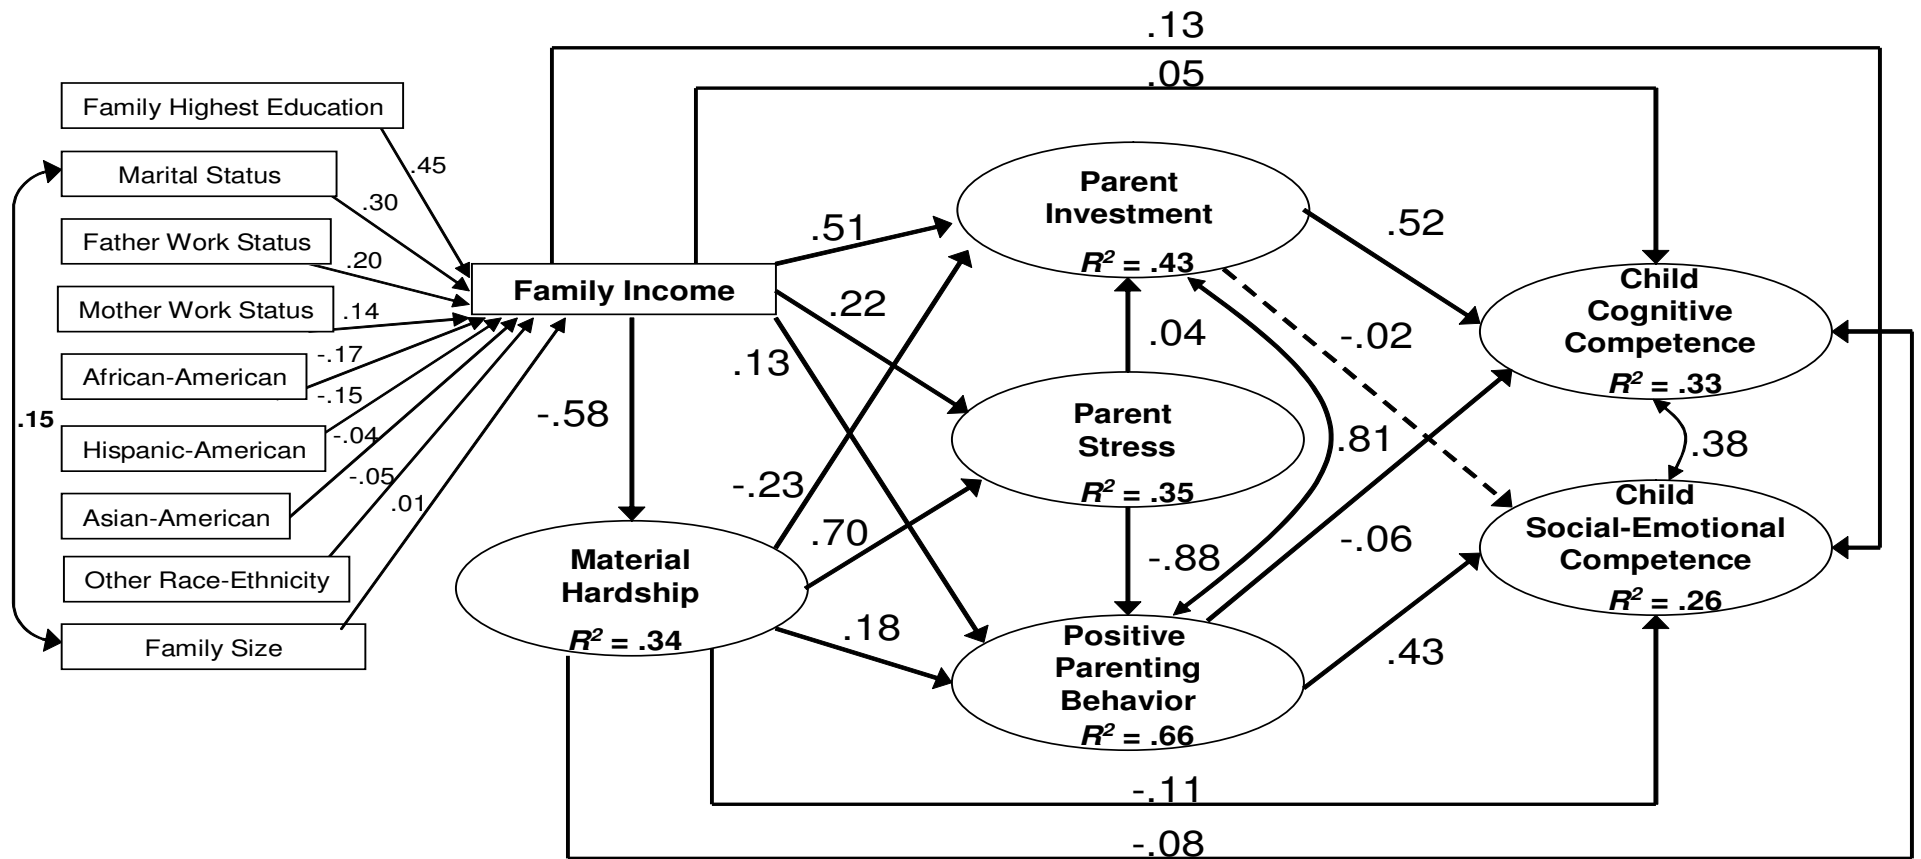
.13

.05

Family Highest Education

.45

Marital Status

.30

Father Work Status

.20

Mother Work Status

.14

African-American

-.17

-.15

Hispanic-American

-.04

Asian-American

-.05

.01

Other Race-Ethnicity

Family Size

.15

Family Income

.51

.22

.13

-.58

Parent Investment $R^2$ = .43

.52

-.02

.04

Parent Stress $R^2$ = .35

.81

-.23

.70

-.88

Material Hardship $R^2$ = .34

.18

Positive Parenting Behavior $R^2$ = .66

Child Cognitive Competence $R^2$ = .33

.38

Child Social-Emotional Competence $R^2$ = .26

-.06

.43

-.11

-.08